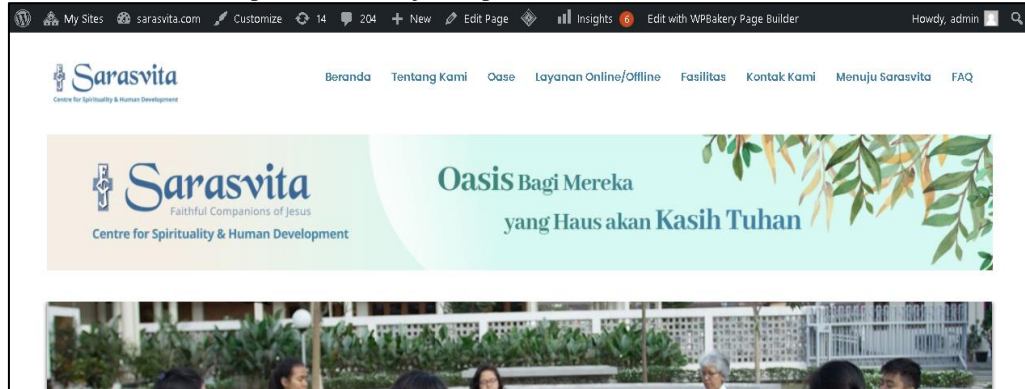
My Sites sarasvita.com Customize 14 204 + New Edit Page Insights 6 Edit with WPBakery Page Builder Howdy, admin

Sarasvita
Centre for Spirituality & Human Development

Beranda Tentang Kami Oase Layanan Online/Offline Fasilitas Kontak Kami Menuju Sarasvita FAQ

Sarasvita
Faithful Companions of Jesus
Centre for Spirituality & Human Development

Oasis Bagi Mereka
yang Haus akan Kasih Tuhan